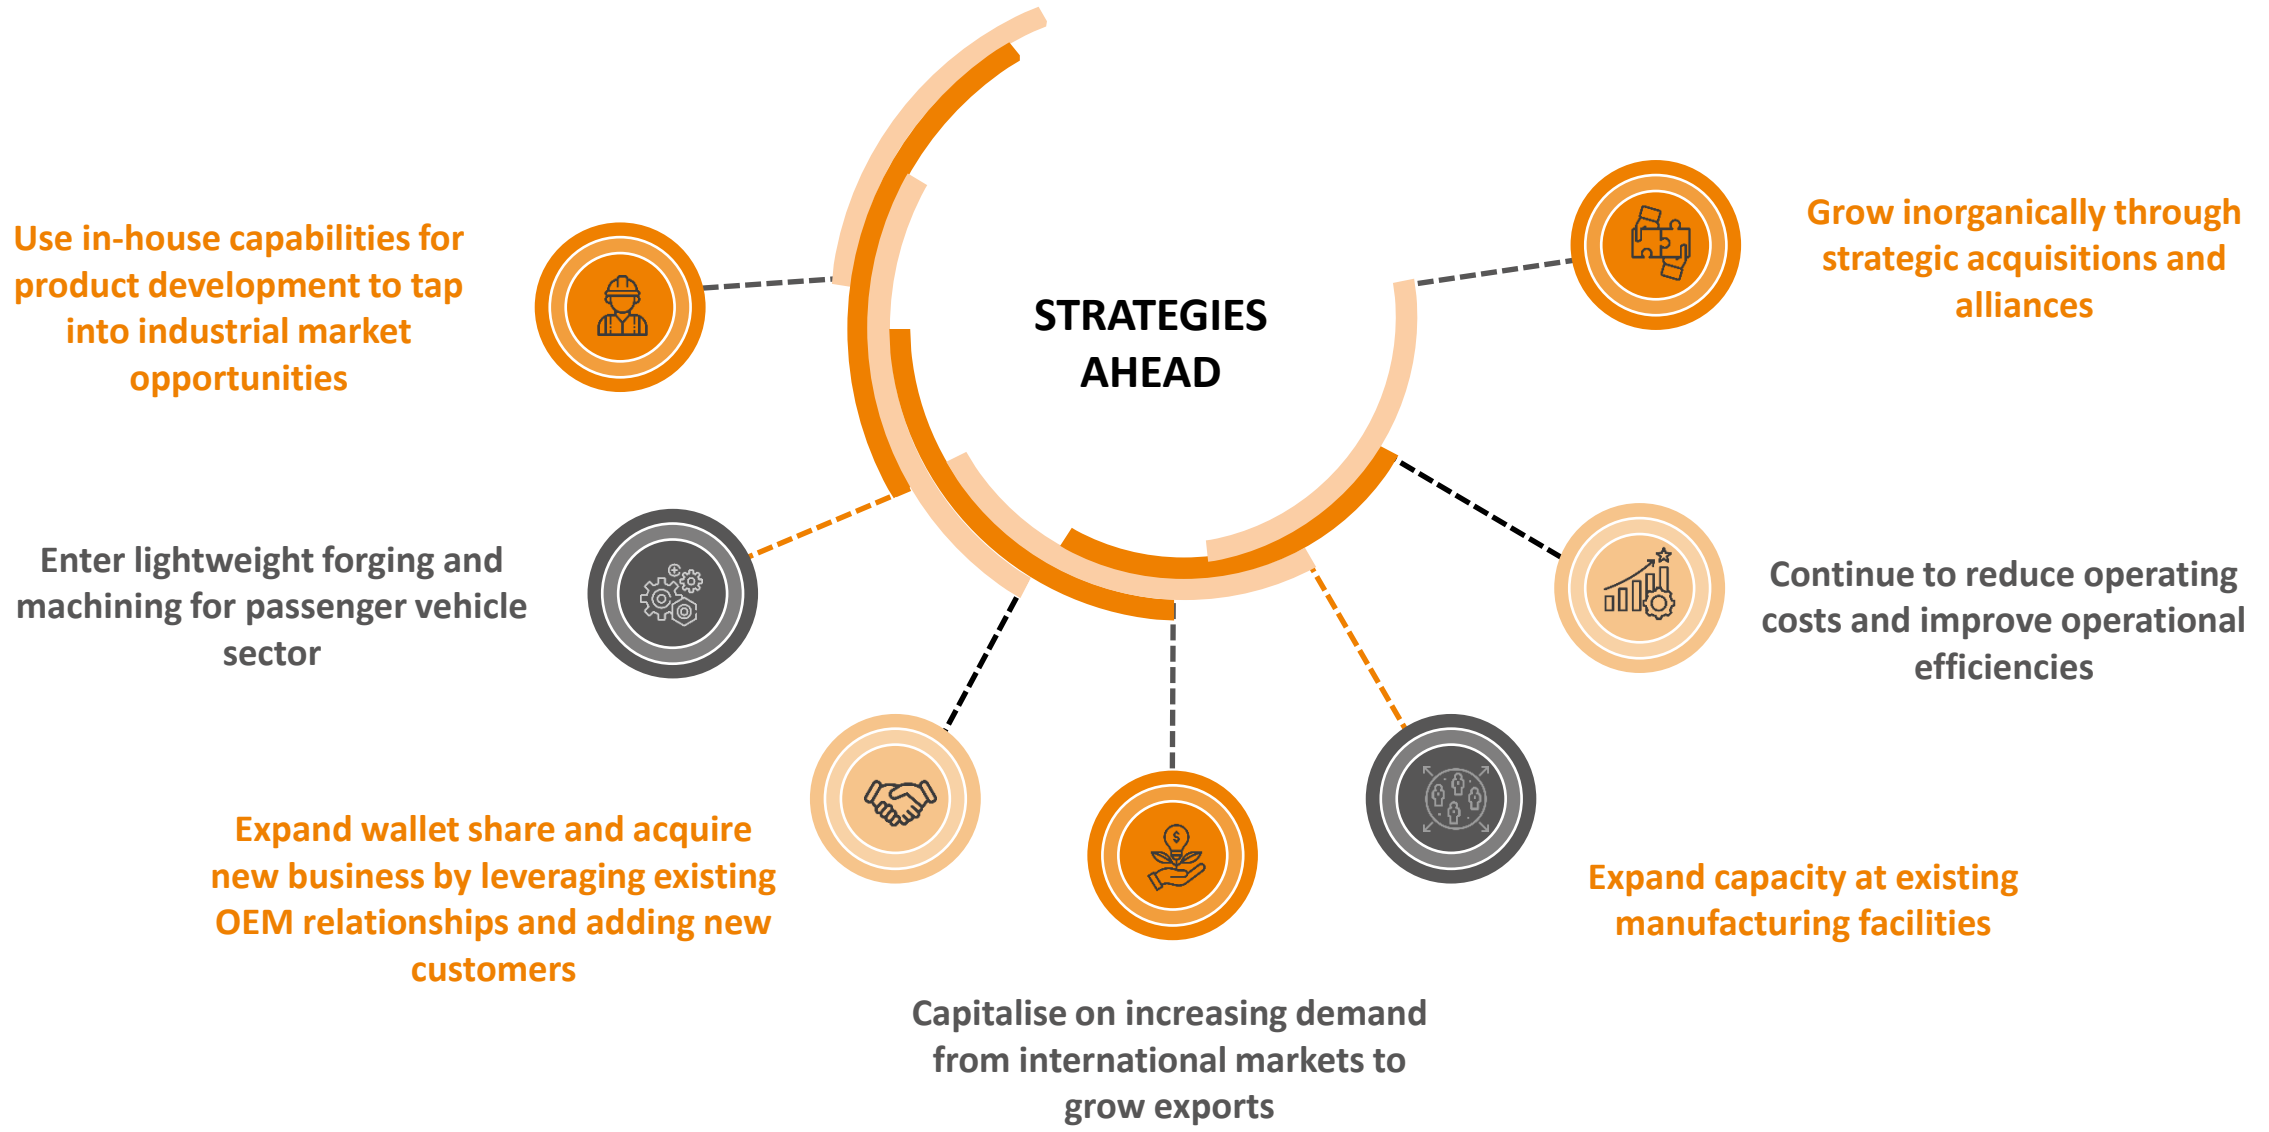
STRATEGIES AHEAD

Use in-house capabilities for product development to tap into industrial market opportunities

Grow inorganically through strategic acquisitions and alliances

Enter lightweight forging and machining for passenger vehicle sector

Continue to reduce operating costs and improve operational efficiencies

Expand wallet share and acquire new business by leveraging existing OEM relationships and adding new customers

Expand capacity at existing manufacturing facilities

Capitalise on increasing demand from international markets to grow exports